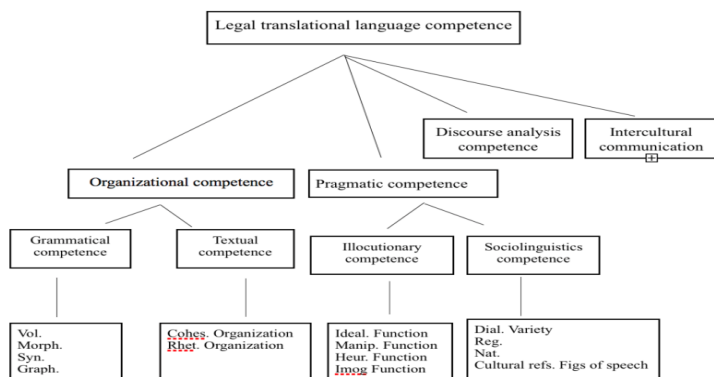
Legal translational language competence

Discourse analysis competence

Intercultural communication

Organizational competence

Pragmatic competence

Grammatical competence

Textual competence

Illocutionary competence

Sociolinguistics competence

Vol.
Morph.
Syn.
Graph.

Cohes. Organization
Rhet. Organization

Ideal. Function
Manip. Function
Heur. Function
Imog Function

Dial. Variety
Reg.
Nat.
Cultural refs. Figs of speech